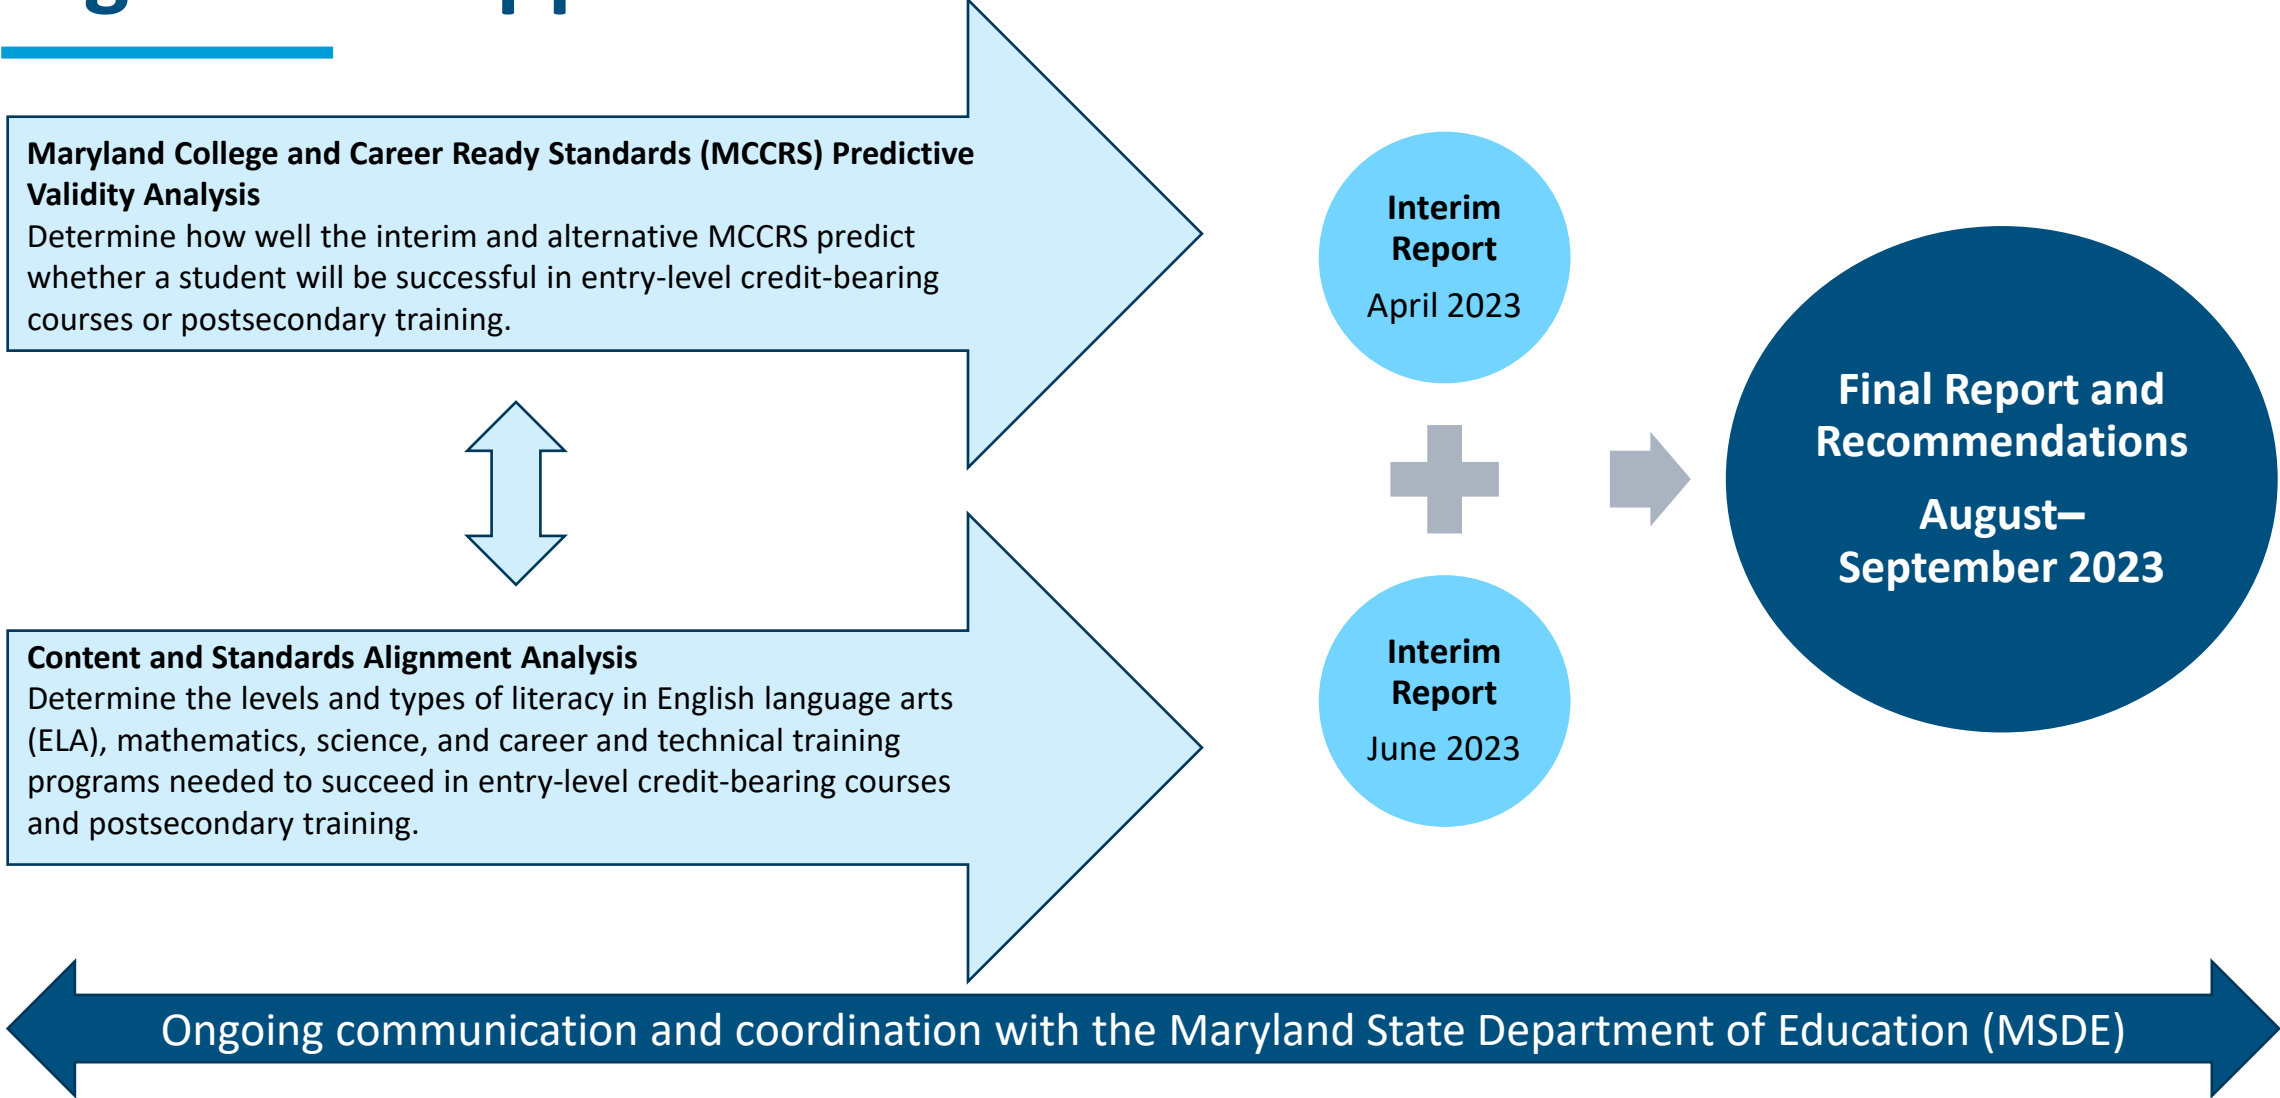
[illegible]

**Maryland College and Career Ready Standards (MCCRS) Predictive Validity Analysis**
Determine how well the interim and alternative MCCRS predict whether a student will be successful in entry-level credit-bearing courses or postsecondary training.

**Content and Standards Alignment Analysis**
Determine the levels and types of literacy in English language arts (ELA), mathematics, science, and career and technical training programs needed to succeed in entry-level credit-bearing courses and postsecondary training.

**Interim Report**
April 2023

**Interim Report**
June 2023

**Final Report and Recommendations**

**August–September 2023**

Ongoing communication and coordination with the Maryland State Department of Education (MSDE)